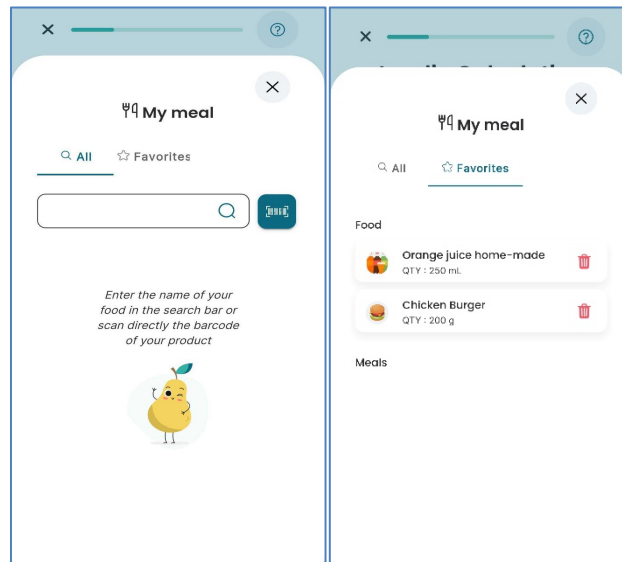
My meal

All Favorites

Enter the name of your food in the search bar or scan directly the barcode of your product

My meal

All Favorites

Food

Orange juice home-made
QTY : 250 ml.

Chicken Burger
QTY : 200 g

Meals